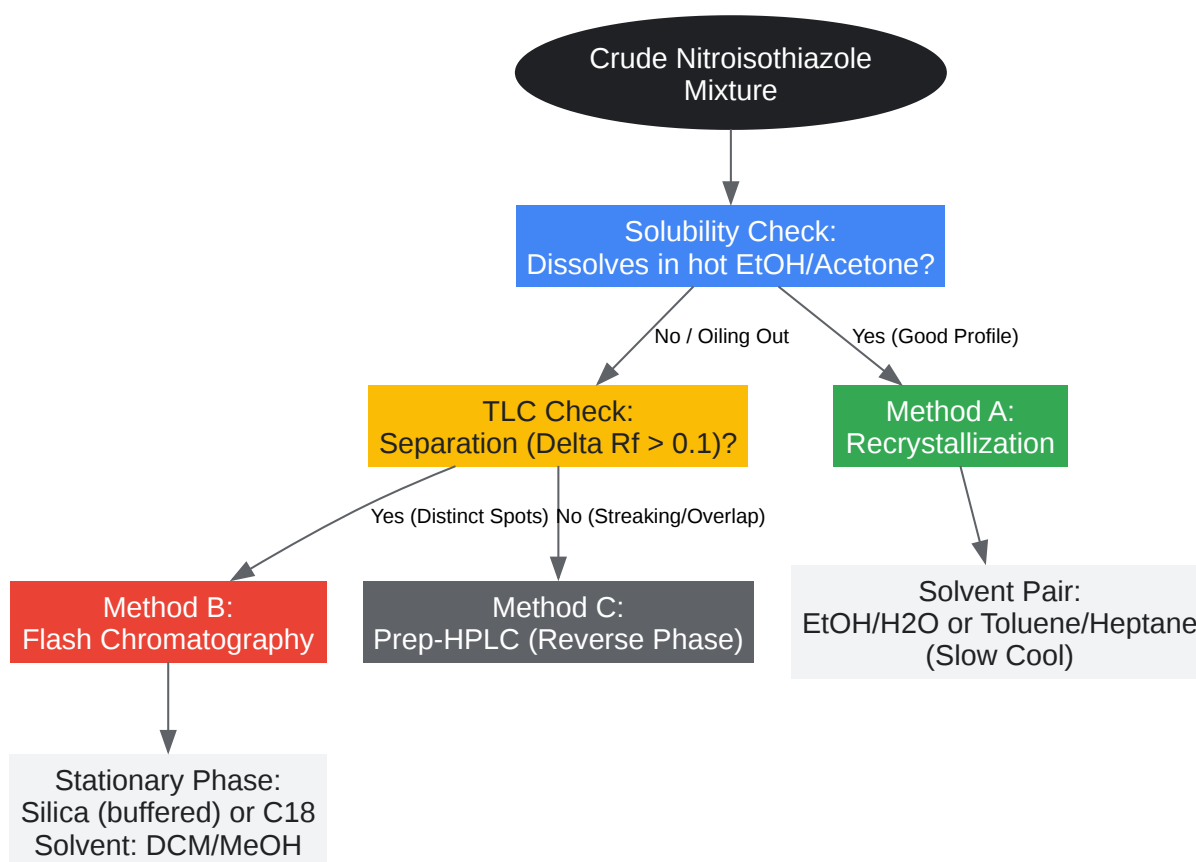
Crude Nitroisothiazole Mixture

Solubility Check:
Dissolves in hot EtOH/Acetone?

No / Oiling Out

Yes (Good Profile)

TLC Check:
Separation (Delta Rf > 0.1)?

Method A:
Recrystallization

Yes (Distinct Spots)

No (Streaking/Overlap)

Solvent Pair:
EtOH/H2O or Toluene/Heptane
(Slow Cool)

Method B:
Flash Chromatography

Method C:
Prep-HPLC (Reverse Phase)

Stationary Phase:
Silica (buffered) or C18
Solvent: DCM/MeOH